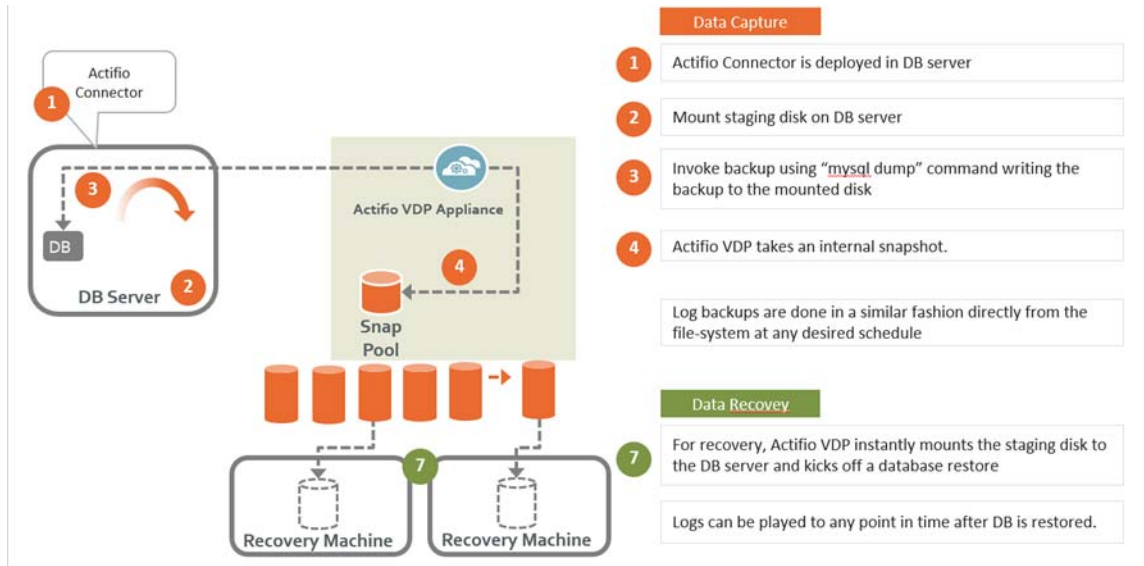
Actifio Connector

1

3

DB

DB Server

2

Actifio VDP Appliance

4

Snap Pool

7

Recovery Machine

Recovery Machine

Data Capture

1 Actifio Connector is deployed in DB server

2 Mount staging disk on DB server

3 Invoke backup using “mysql dump” command writing the backup to the mounted disk

4 Actifio VDP takes an internal snapshot.

Log backups are done in a similar fashion directly from the file-system at any desired schedule

Data Recovey

7 For recovery, Actifio VDP instantly mounts the staging disk to the DB server and kicks off a database restore

Logs can be played to any point in time after DB is restored.